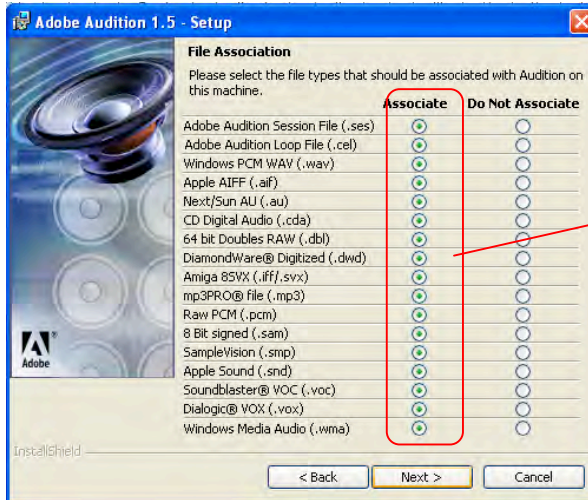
Adobe Audition 1.5 - Setup

File Association

Please select the file types that should be associated with Audition on this machine.

| | Associate | Do Not Associate |
|---|---|---|
| Adobe Audition Session File (.ses) | ⦿ | ○ |
| Adobe Audition Loop File (.cel) | ⦿ | ○ |
| Windows PCM WAV (.wav) | ⦿ | ○ |
| Apple AIFF (.aif) | ⦿ | ○ |
| Next/Sun AU (.au) | ⦿ | ○ |
| CD Digital Audio (.cda) | ⦿ | ○ |
| 64 bit Doubles RAW (.dbl) | ⦿ | ○ |
| DiamondWare® Digitized (.dwd) | ⦿ | ○ |
| Amiga 8SVX (.iff/.svx) | ⦿ | ○ |
| mp3PRO® file (.mp3) | ⦿ | ○ |
| Raw PCM (.pcm) | ⦿ | ○ |
| 8 Bit signed (.sam) | ⦿ | ○ |
| SampleVision (.smp) | ⦿ | ○ |
| Apple Sound (.snd) | ⦿ | ○ |
| Soundblaster® VOC (.voc) | ⦿ | ○ |
| Dialogic® VOX (.vox) | ⦿ | ○ |
| Windows Media Audio (.wma) | ⦿ | ○ |

Adobe

InstallShield

< Back | Next > | Cancel